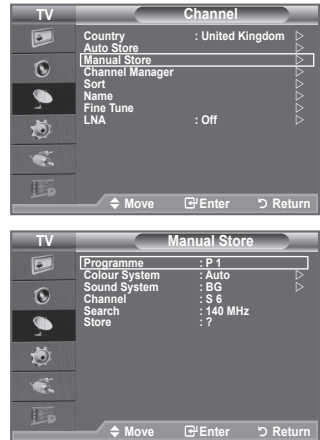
TV

Channel

Country : United Kingdom
Auto Store
Manual Store
Channel Manager
Sort
Name
Fine Tune
LNA : Off

Move Enter Return

TV

Manual Store

Programme : P 1
Colour System : Auto
Sound System : BG
Channel : S 6
Search : 140 MHz
Store : ?

Move Enter Return